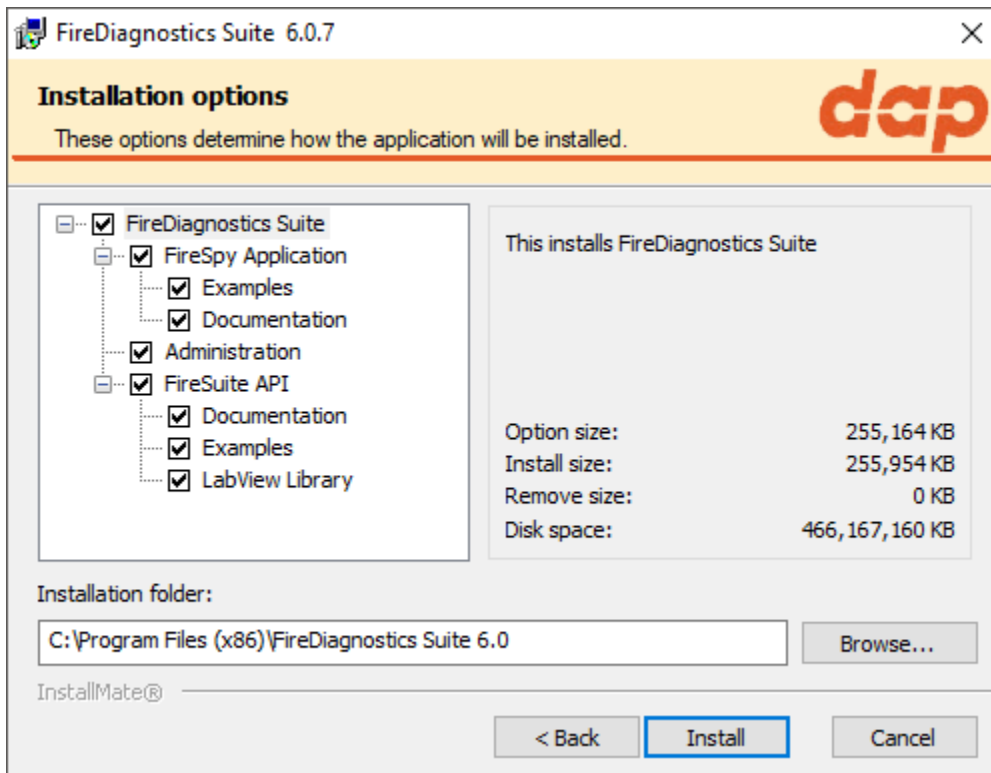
FireDiagnostics Suite 6.0.7

Installation options

These options determine how the application will be installed.

dap

FireDiagnostics Suite
FireSpy Application
Examples
Documentation
Administration
FireSuite API
Documentation
Examples
LabView Library

This installs FireDiagnostics Suite

| Option size: | 255,164 KB |
|---|---|
| Install size: | 255,954 KB |
| Remove size: | 0 KB |
| Disk space: | 466,167,160 KB |

Installation folder:

C:\Program Files (x86)\FireDiagnostics Suite 6.0

Browse...

InstallMate®

< Back
Install
Cancel